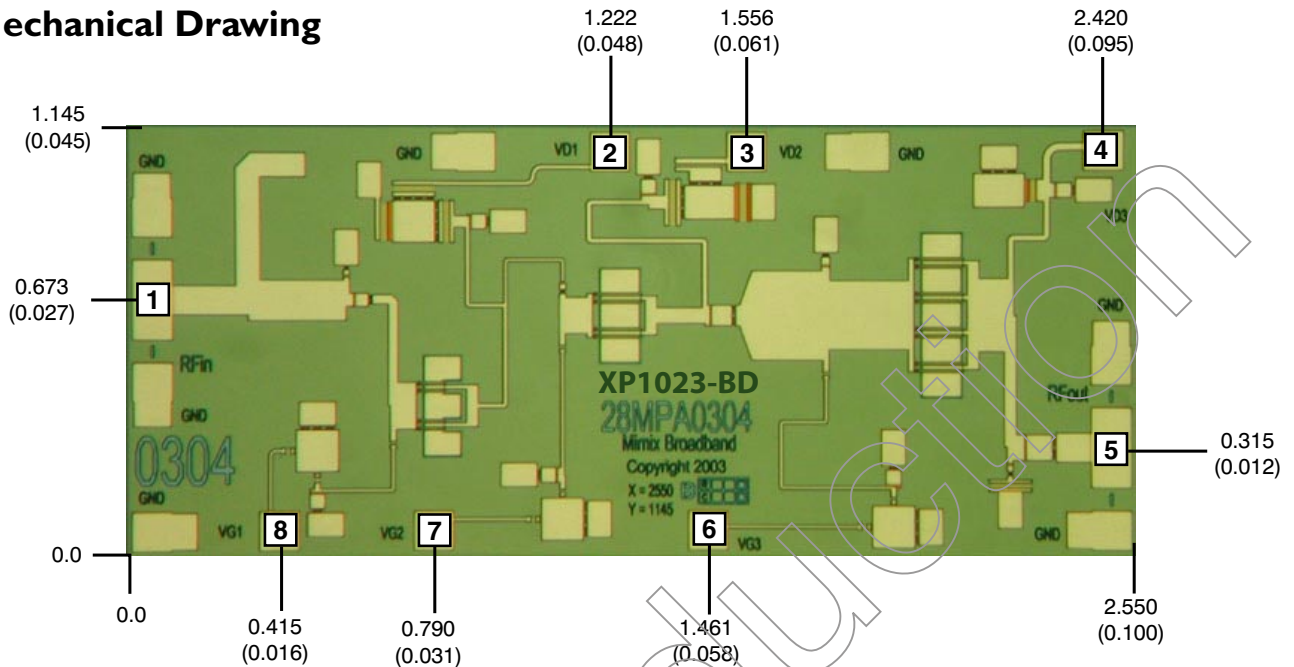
echanical Drawing

1.222
(0.048)

1.556
(0.061)

2.420
(0.095)

1.145
(0.045)

GND

GND

VD1

2

3

VD2

GND

4

VD3

0.673
(0.027)

1

RFin

GND

0304

GND

VG1

8

VG2

7

XP1023-BD
28MPA0304
Mimix Broadband
Copyright 2003
X = 2550
Y = 1145

6

VG3

GND

RFout

5

GND

0.315
(0.012)

0.0

0.0

0.415
(0.016)

0.790
(0.031)

1.461
(0.058)

2.550
(0.100)

Production